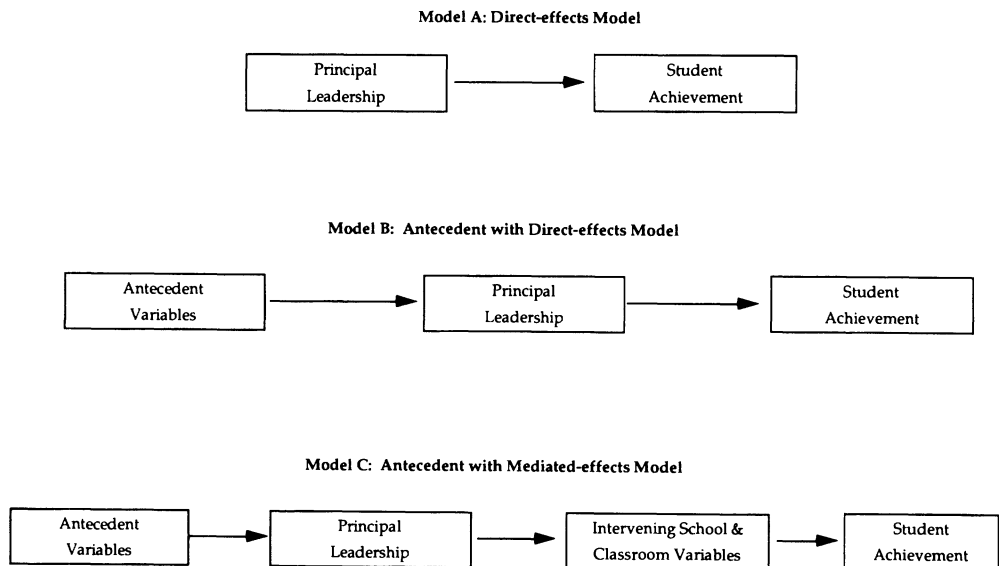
Model A: Direct-effects Model

Principal Leadership

Student Achievement

Model B: Antecedent with Direct-effects Model

Antecedent Variables

Principal Leadership

Student Achievement

Model C: Antecedent with Mediated-effects Model

Antecedent Variables

Principal Leadership

Intervening School & Classroom Variables

Student Achievement